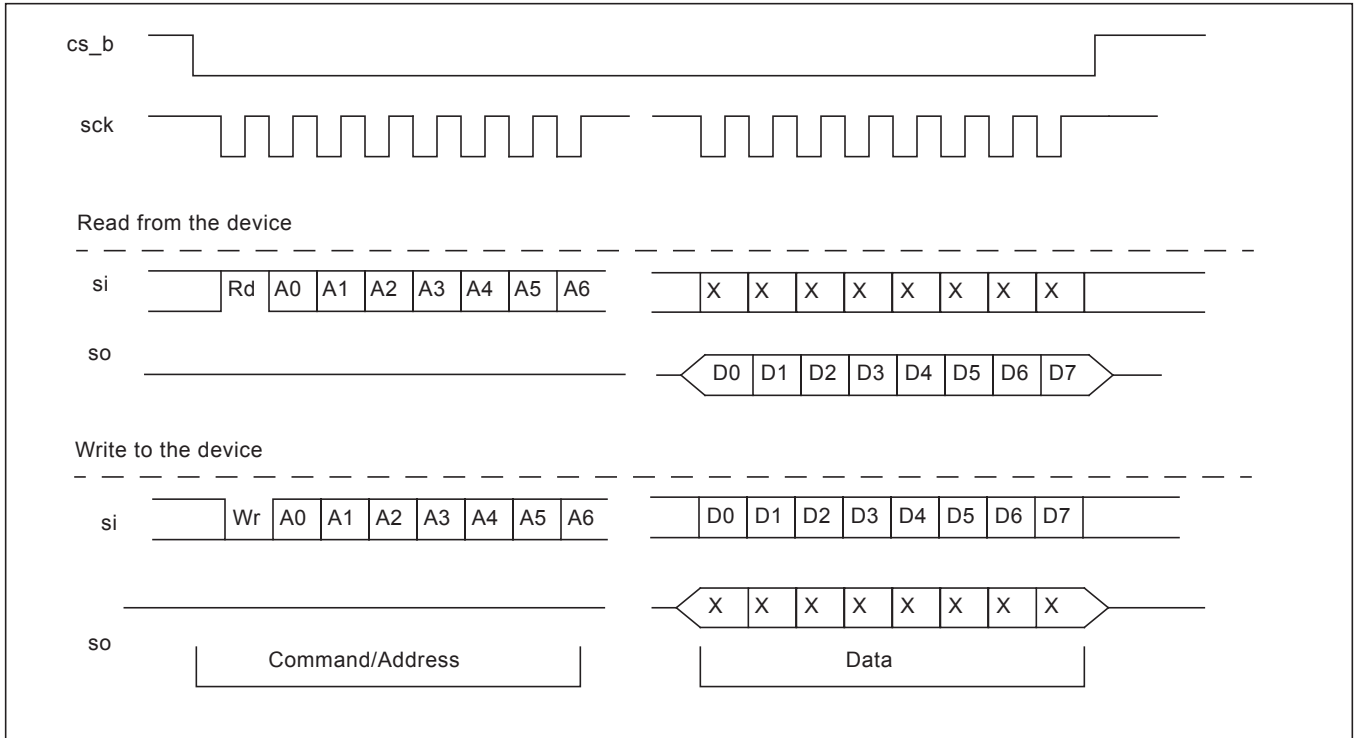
cs_b

sck

Read from the device

si Rd A0 A1 A2 A3 A4 A5 A6 X X X X X X X X

so D0 D1 D2 D3 D4 D5 D6 D7

Write to the device

si Wr A0 A1 A2 A3 A4 A5 A6 D0 D1 D2 D3 D4 D5 D6 D7

X X X X X X X X

so

Command/Address

Data